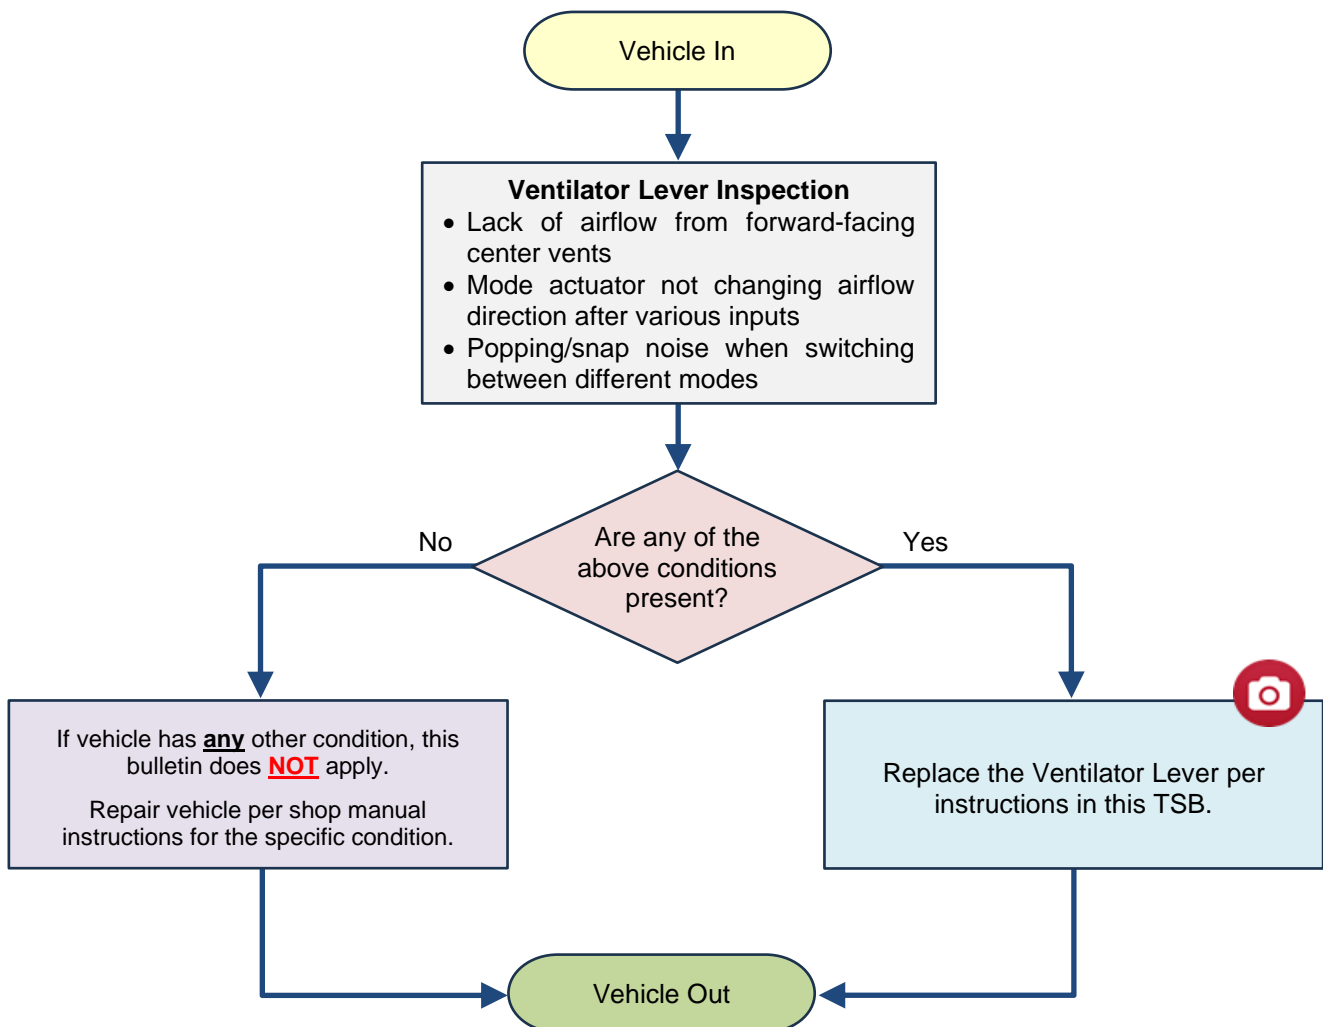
Vehicle In

**Ventilator Lever Inspection**

- Lack of airflow from forward-facing center vents
- Mode actuator not changing airflow direction after various inputs
- Popping/snap noise when switching between different modes

Are any of the above conditions present?

No

Yes

If vehicle has **any** other condition, this bulletin does **NOT** apply.

Repair vehicle per shop manual instructions for the specific condition.

Replace the Ventilator Lever per instructions in this TSB.

Vehicle Out